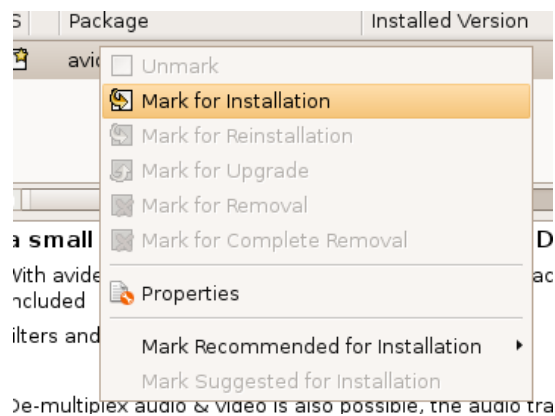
S | Package | Installed Version

avi

Unmark
Mark for Installation
Mark for Reinstallation
Mark for Upgrade
Mark for Removal
Mark for Complete Removal
Properties
Mark Recommended for Installation
Mark Suggested for Installation

a small

With avide

ncluded

ilters and

D

ad

De-multiplex audio & video is also possible, the audio tra